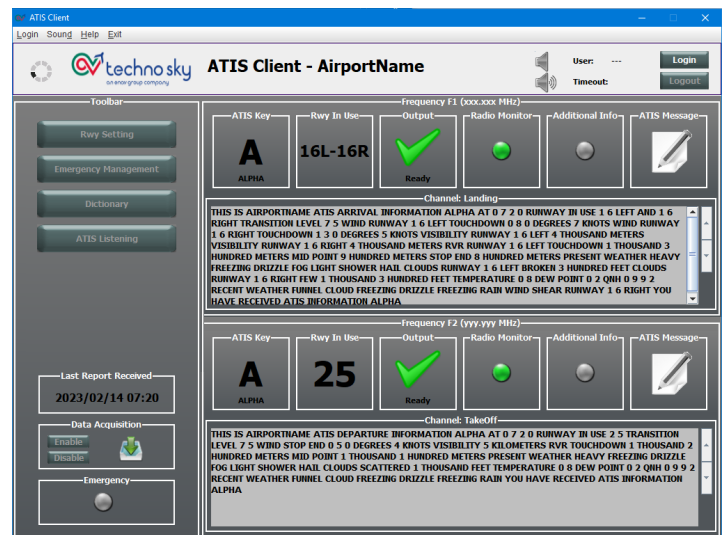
ATIS Client

Login Sound Help Exit

technosky
an enav group company

ATIS Client - AirportName

User: ---
Timeout:

Login
Logout

Toolbar

Rwy Setting
Emergency Management
Dictionary
ATIS Listening

Last Report Received
2023/02/14 07:20

Data Acquisition
Enable
Disable

Emergency

Frequency F1 (xxx.xxx MHz)

ATIS Key
A
ALPHA

Rwy In Use
16L-16R

Output
Ready

Radio Monitor

Additional Info

ATIS Message

Channel: Landing

THIS IS AIRPORTNAME ATIS ARRIVAL INFORMATION ALPHA AT 0 7 2 0 RUNWAY IN USE 1 6 LEFT AND 1 6 RIGHT TRANSITION LEVEL 7 5 WIND RUNWAY 1 6 LEFT TOUCHDOWN 0 8 0 DEGREES 7 KNOTS WIND RUNWAY 1 6 RIGHT TOUCHDOWN 1 3 0 DEGREES 5 KNOTS VISIBILITY RUNWAY 1 6 LEFT 4 THOUSAND METERS VISIBILITY RUNWAY 1 6 RIGHT 4 THOUSAND METERS RVR RUNWAY 1 6 LEFT TOUCHDOWN 1 THOUSAND 3 HUNDRED METERS MID POINT 9 HUNDRED METERS STOP END 8 HUNDRED METERS PRESENT WEATHER HEAVY FREEZING DRIZZLE FOG LIGHT SHOWER HAIL CLOUDS RUNWAY 1 6 LEFT BROKEN 3 HUNDRED FEET CLOUDS RUNWAY 1 6 RIGHT FEW 1 THOUSAND 3 HUNDRED FEET TEMPERATURE 0 8 DEW POINT 0 2 QNH 0 9 9 2 RECENT WEATHER FUNNEL CLOUD FREEZING DRIZZLE FREEZING RAIN WIND SHEAR RUNWAY 1 6 RIGHT YOU HAVE RECEIVED ATIS INFORMATION ALPHA

Frequency F2 (yyy.yyy MHz)

ATIS Key
A
ALPHA

Rwy In Use
25

Output
Ready

Radio Monitor

Additional Info

ATIS Message

Channel: TakeOff

THIS IS AIRPORTNAME ATIS DEPARTURE INFORMATION ALPHA AT 0 7 2 0 RUNWAY IN USE 2 5 TRANSITION LEVEL 7 5 WIND STOP END 0 5 0 DEGREES 4 KNOTS VISIBILITY 5 KILOMETERS RVR TOUCHDOWN 1 THOUSAND 2 HUNDRED METERS MID POINT 1 THOUSAND 1 HUNDRED METERS PRESENT WEATHER HEAVY FREEZING DRIZZLE FOG LIGHT SHOWER HAIL CLOUDS SCATTERED 1 THOUSAND FEET TEMPERATURE 0 8 DEW POINT 0 2 QNH 0 9 9 2 RECENT WEATHER FUNNEL CLOUD FREEZING DRIZZLE FREEZING RAIN YOU HAVE RECEIVED ATIS INFORMATION ALPHA